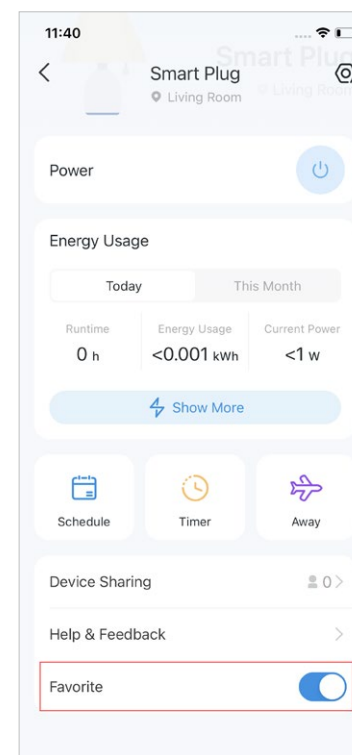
11:40

Smart Plug
Living Room

Smart Plug
Living Room

Power

Energy Usage

Today
This Month

Runtime
0 h

Energy Usage
<0.001 kWh

Current Power
<1 W

Show More

Schedule

Timer

Away

Device Sharing
0

Help & Feedback

Favorite